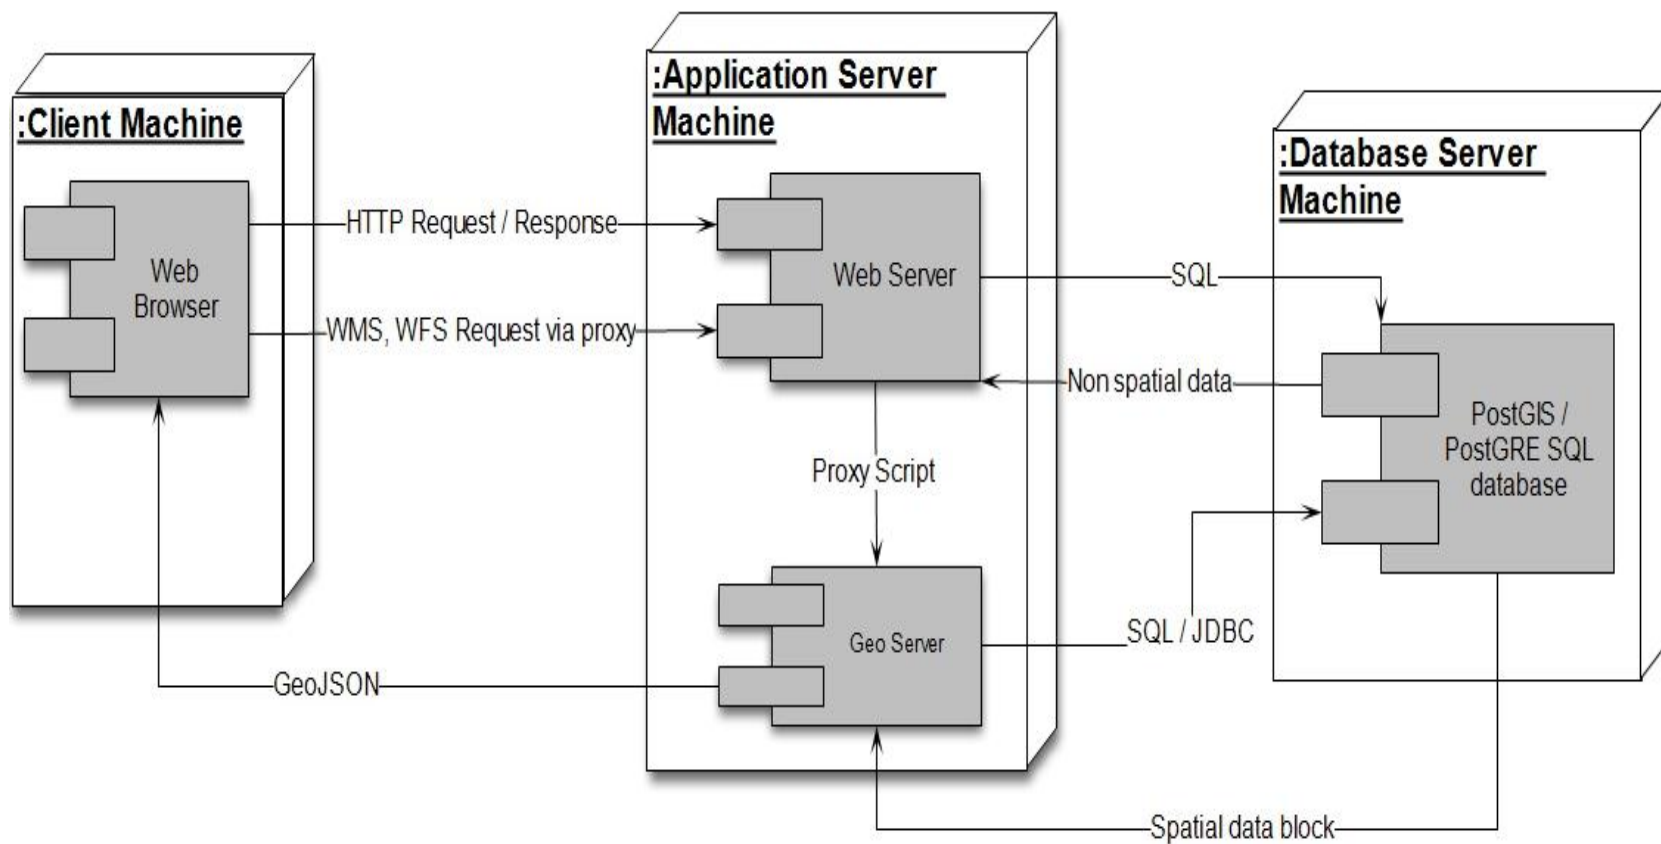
:Client Machine

Web Browser

HTTP Request / Response

WMS, WFS Request via proxy

:Application Server Machine

Web Server

Proxy Script

Geo Server

GeoJSON

SQL

Non spatial data

SQL / JDBC

Spatial data block

:Database Server Machine

PostGIS / PostGRE SQL database